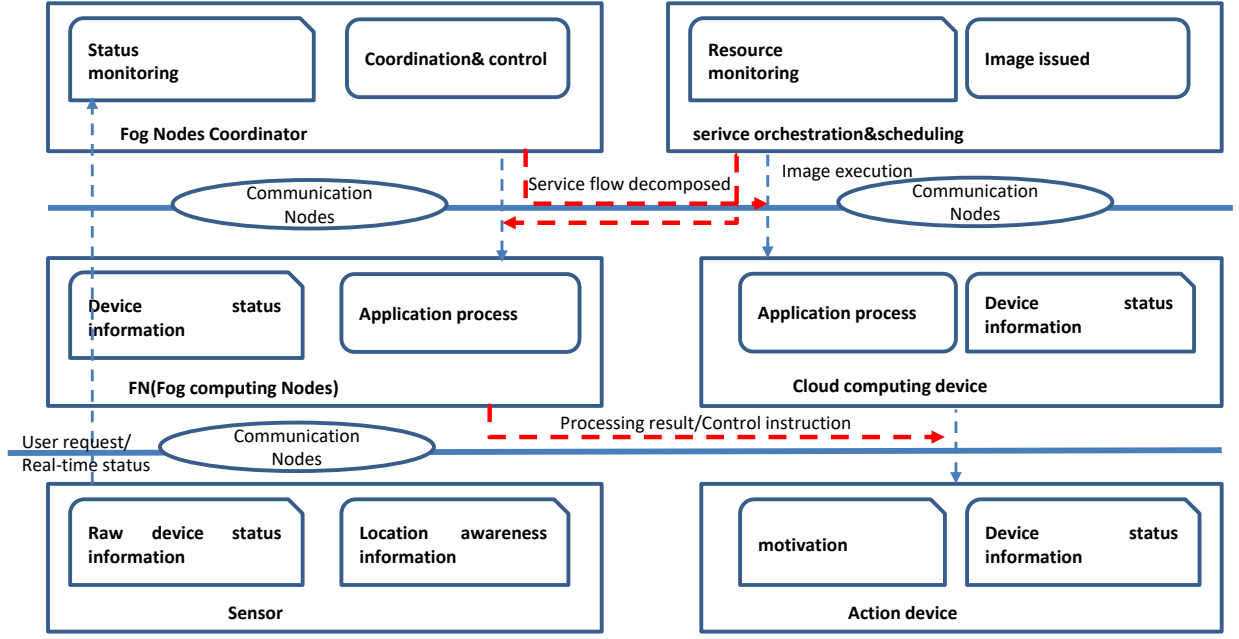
Status monitoring

Coordination& control

Fog Nodes Coordinator

Resource monitoring

Image issued

serivce orchestration&scheduling

Service flow decomposed

Image execution

Communication Nodes

Communication Nodes

Device status information

Application process

FN(Fog computing Nodes)

Application process

Device status information

Cloud computing device

Processing result/Control instruction

User request/ Real-time status

Communication Nodes

Raw device status information

Location awareness information

Sensor

motivation

Device status information

Action device